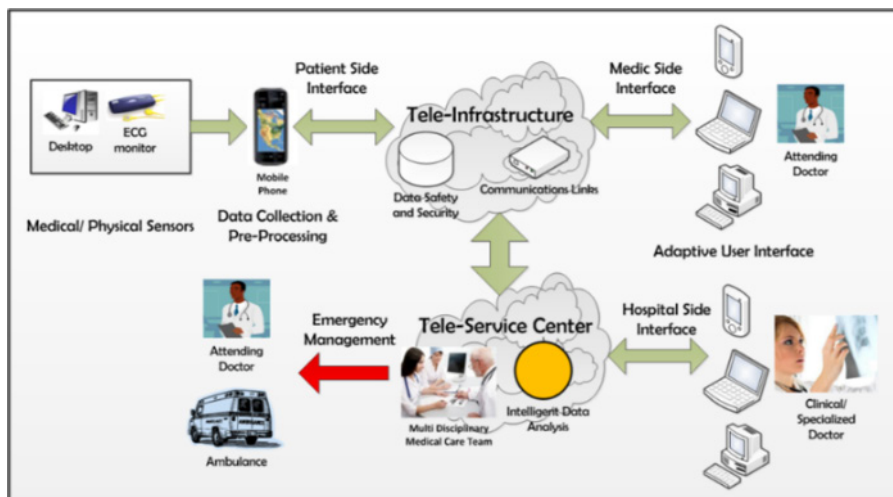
Desktop

ECG monitor

Medical/ Physical Sensors

Patient Side Interface

Mobile Phone

Data Collection & Pre-Processing

Tele-Infrastructure

Data Safety and Security

Communications Links

Medic Side Interface

Attending Doctor

Adaptive User Interface

Attending Doctor

Ambulance

Emergency Management

Tele-Service Center

Multi Disciplinary Medical Care Team

Intelligent Data Analysis

Hospital Side Interface

Clinical/ Specialized Doctor